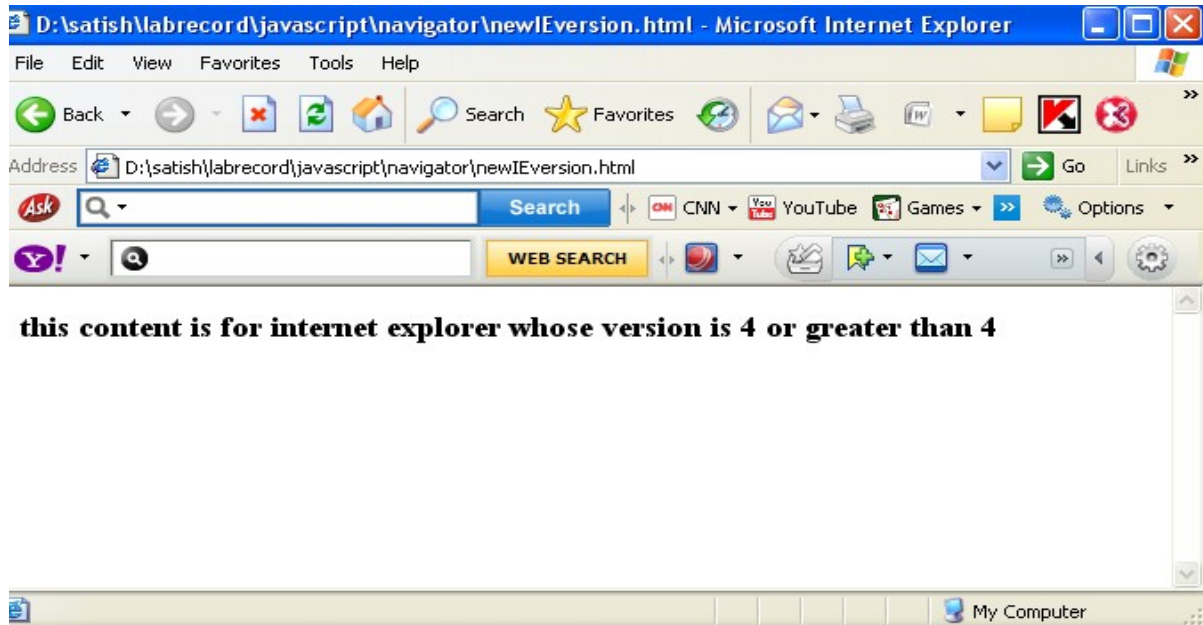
D:\satish\labrecord\javascript\navigator\newIEversion.html - Microsoft Internet Explorer

File Edit View Favorites Tools Help

Back Search Favorites

Address D:\satish\labrecord\javascript\navigator\newIEversion.html Go Links

Search CNN YouTube Games Options

WEB SEARCH

this content is for internet explorer whose version is 4 or greater than 4

My Computer